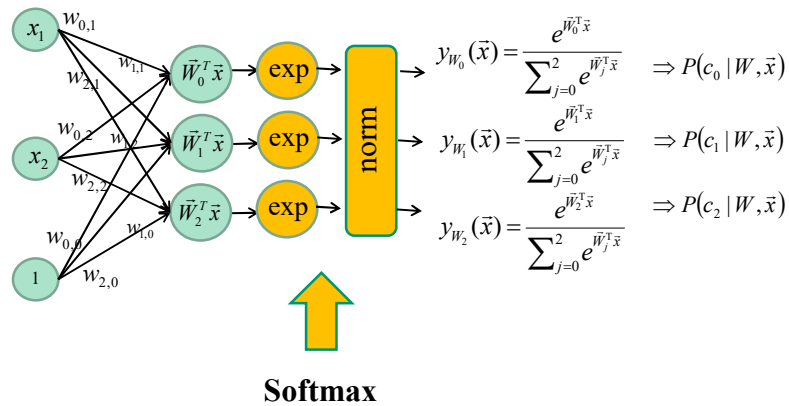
$x_1$ $w_{0,1}$ $w_{1,1}$ $w_{2,1}$ $x_2$ $w_{0,2}$ $w_1$ $w_{2,2}$ $w_{0,0}$ $w_{1,0}$ 1 $w_{2,0}$

$\vec{W}_0^T\vec{x}$ exp
$\vec{W}_1^T\vec{x}$ exp
$\vec{W}_2^T\vec{x}$ exp

norm

$y_{W_0}(\vec{x}) = \frac{e^{\vec{W}_0^T\vec{x}}}{\sum_{j=0}^{2} e^{\vec{W}_j^T\vec{x}}}$ $\Rightarrow P(c_0 \mid W, \vec{x})$

$y_{W_1}(\vec{x}) = \frac{e^{\vec{W}_1^T\vec{x}}}{\sum_{j=0}^{2} e^{\vec{W}_j^T\vec{x}}}$ $\Rightarrow P(c_1 \mid W, \vec{x})$

$y_{W_2}(\vec{x}) = \frac{e^{\vec{W}_2^T\vec{x}}}{\sum_{j=0}^{2} e^{\vec{W}_j^T\vec{x}}}$ $\Rightarrow P(c_2 \mid W, \vec{x})$

Softmax